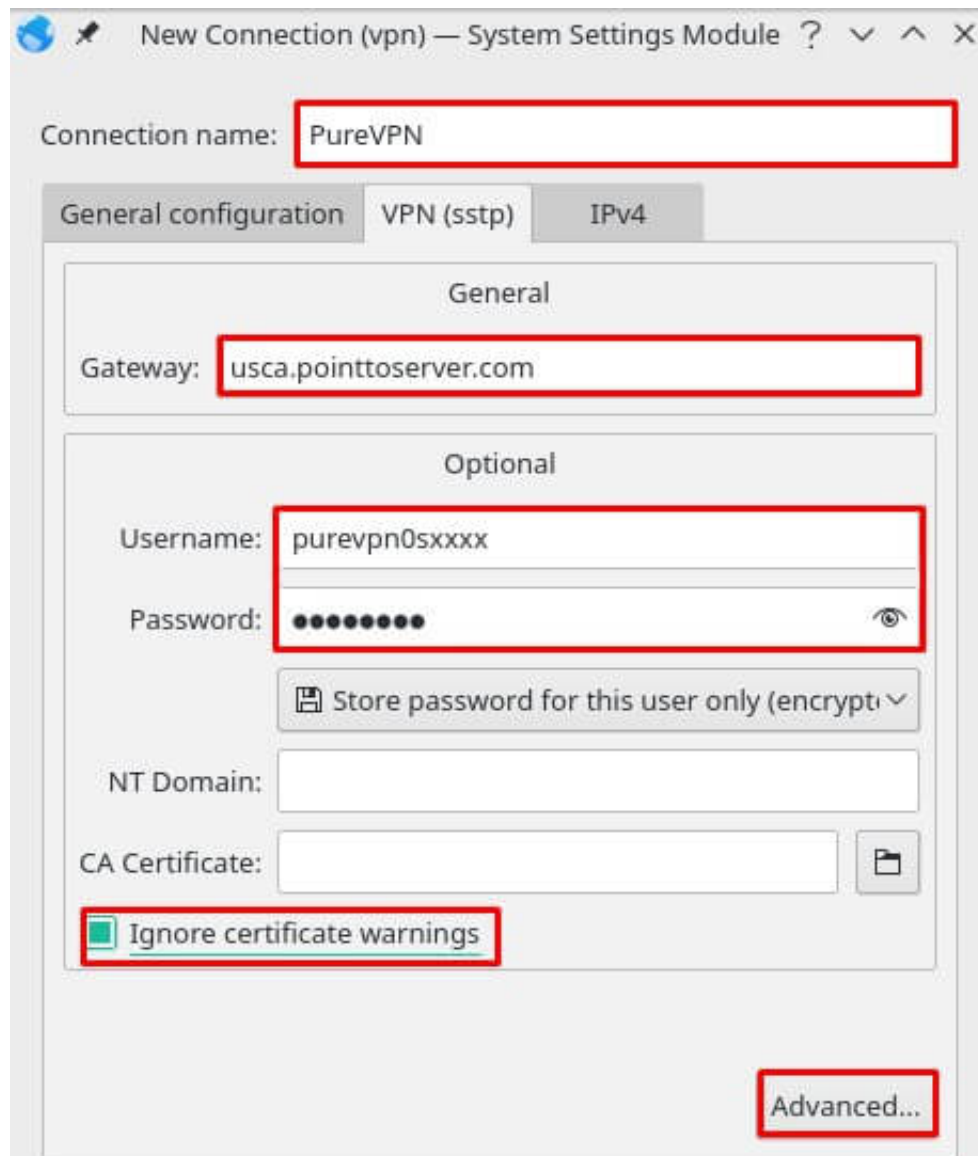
New Connection (vpn) — System Settings Module ? ˅ ˄ ✕

Connection name: PureVPN

General configuration VPN (sstp) IPv4

General

Gateway: usca.pointtoserver.com

Optional

Username: purevpn0sxxxx

Password: ●●●●●●●●●

Store password for this user only (encrypt

NT Domain:

CA Certificate:

Ignore certificate warnings

Advanced...